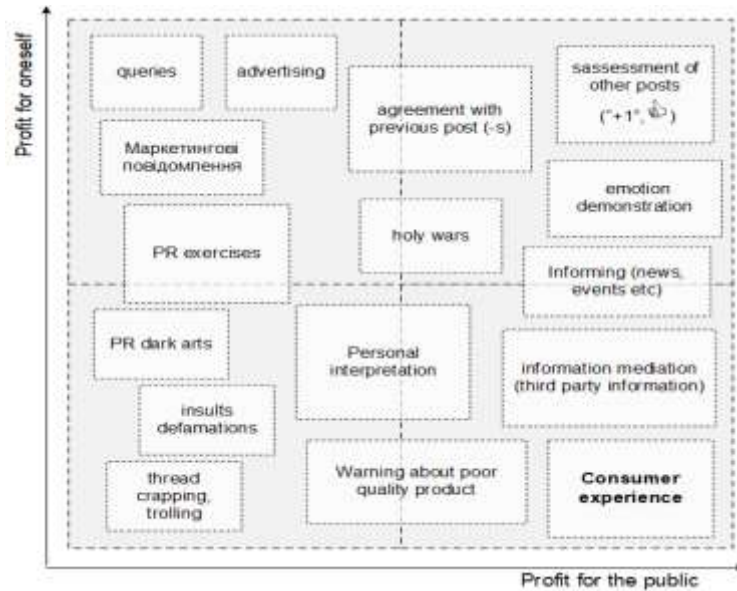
Profit for oneself

queries

advertising

agreement with previous post (-s)

sassessment of other posts ("+1", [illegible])

Маркетингові повідомлення

emotion demonstration

PR exercises

holy wars

Informing (news, events etc)

PR dark arts

Personal interpretation

information mediation (third party information)

insults defamations

thread crapping, trolling

Warning about poor quality product

Consumer experience

Profit for the public